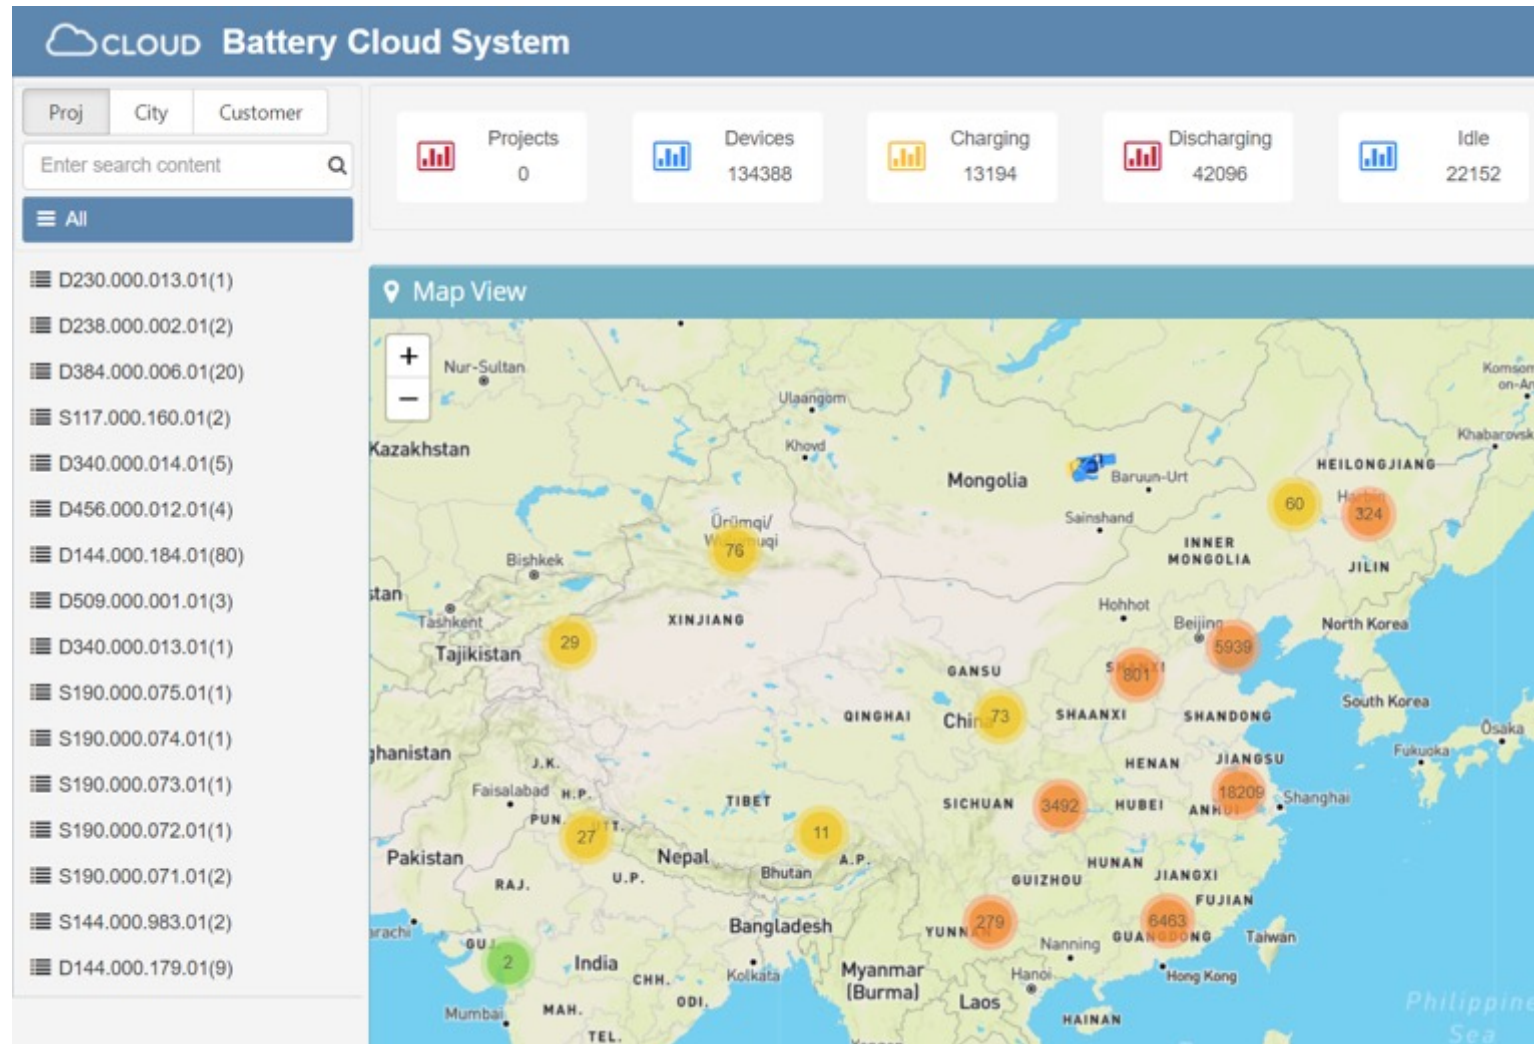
CLOUD Battery Cloud System

Proj City Customer

Enter search content

All

D230.000.013.01(1)
D238.000.002.01(2)
D384.000.006.01(20)
S117.000.160.01(2)
D340.000.014.01(5)
D456.000.012.01(4)
D144.000.184.01(80)
D509.000.001.01(3)
D340.000.013.01(1)
S190.000.075.01(1)
S190.000.074.01(1)
S190.000.073.01(1)
S190.000.072.01(1)
S190.000.071.01(2)
S144.000.983.01(2)
D144.000.179.01(9)

Projects 0
Devices 134388
Charging 13194
Discharging 42096
Idle 22152

Map View

+
−

Nur-Sultan
Ulaangom
Kazakhstan
Khovd
Mongolia
Baruun-Urt
HEILONGJIANG
Harbin
324
60
Sainshand
INNER MONGOLIA
JILIN
Ürümqi/ Wulumuqi
76
Bishkek
stan
XINJIANG
Tashkent
29
Tajikistan
Hohhot
Beijing
5939
North Korea
GANSU
801
South Korea
QINGHAI
China
73
SHAANXI
SHANDONG
Osaka
Fukuoka
ghanistan
J.K.
HENAN
JIANGSU
Faisalabad
H.P.
TIBET
SICHUAN
3492
HUBEI
18209
ANHUI
Shanghai
PUN.
27
11
Pakistan
Nepal
A.P.
Bhutan
HUNAN
JIANGXI
RAJ.
U.P.
GUIZHOU
FUJIAN
Bangladesh
YUNNAN
279
6463
GUANGDONG
Taiwan
rachi
GUJ.
2
India
Nanning
CHH.
Kolkata
Myanmar (Burma)
Hanoi
Hong Kong
Mumbai
MAH.
ODI.
Laos
HAINAN
TEL.
Komsomolsk-on-Amur
Khabarovsk
Philippine Sea